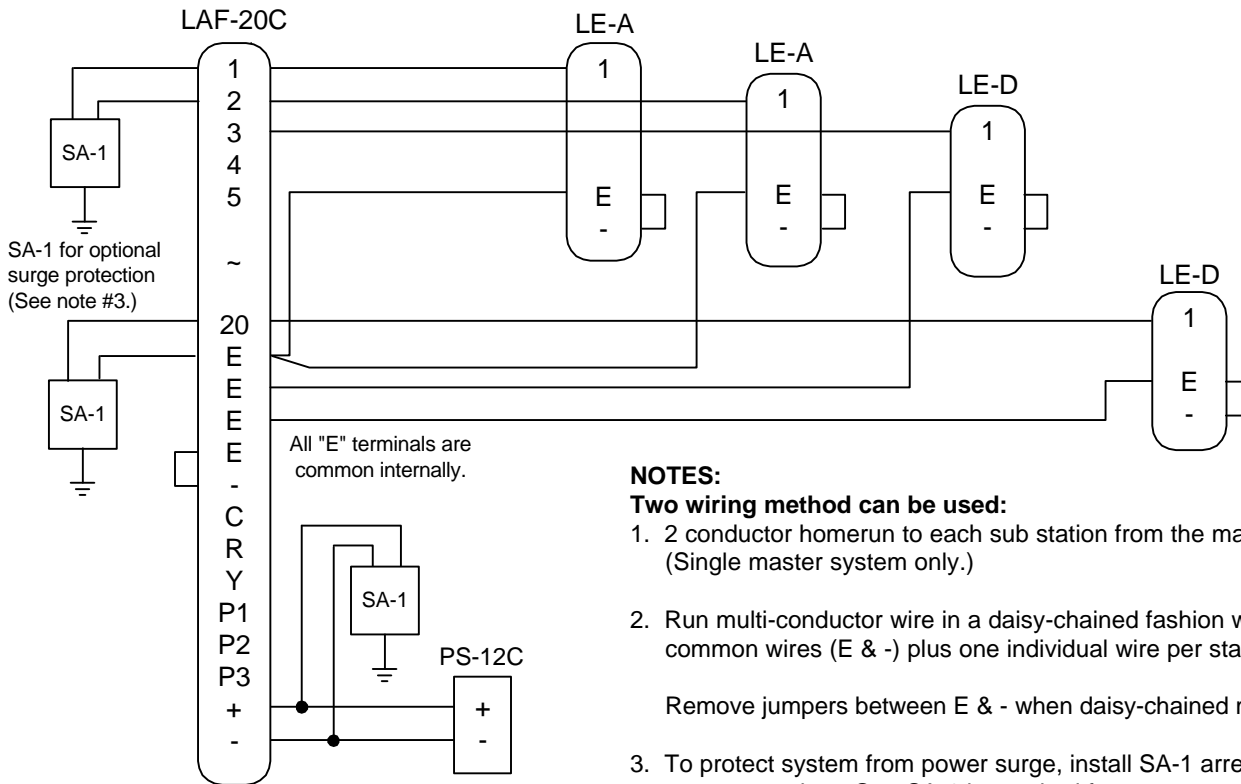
LAF-20C

1
2
3
4
5
~
20
E
E
E
E
-
C
R
Y
P1
P2
P3
+
-

SA-1

SA-1 for optional surge protection (See note #3.)

SA-1

All "E" terminals are common internally.

SA-1

PS-12C

+
-

LE-A
1
E
-

LE-A
1
E
-

LE-D
1
E
-

LE-D
1
E
-

NOTES:
Two wiring method can be used:
1. 2 conductor homerun to each sub station from the ma
(Single master system only.)

2. Run multi-conductor wire in a daisy-chained fashion w
common wires (E & -) plus one individual wire per sta

Remove jumpers between E & - when daisy-chained r

3. To protect system from power surge, install SA-1 arre